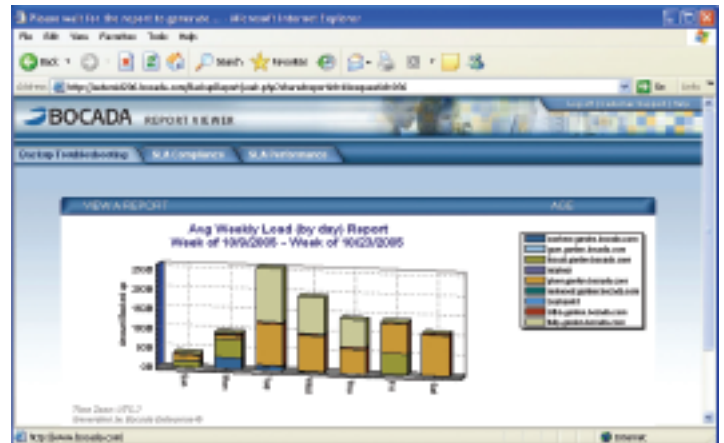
Please wait for the report to generate... - Microsoft Internet Explorer

File Edit View Favorites Tools Help

Back Search Favorites

Address http://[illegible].bocada.com/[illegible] Go Links

BOCADA REPORT VIEWER

Logoff | Customer Support | Help

Backup Troubleshooting SLA Compliance SLA Performance

VIEW A REPORT AGE

Avg Weekly Load (by day) Report
Week of 10/9/2005 - Week of 10/23/2005

250
200
150
100
50
00

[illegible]

Time Zone: UTC-7
Generated by Bocada Enterprise ®

http://www.bocada.com Internet